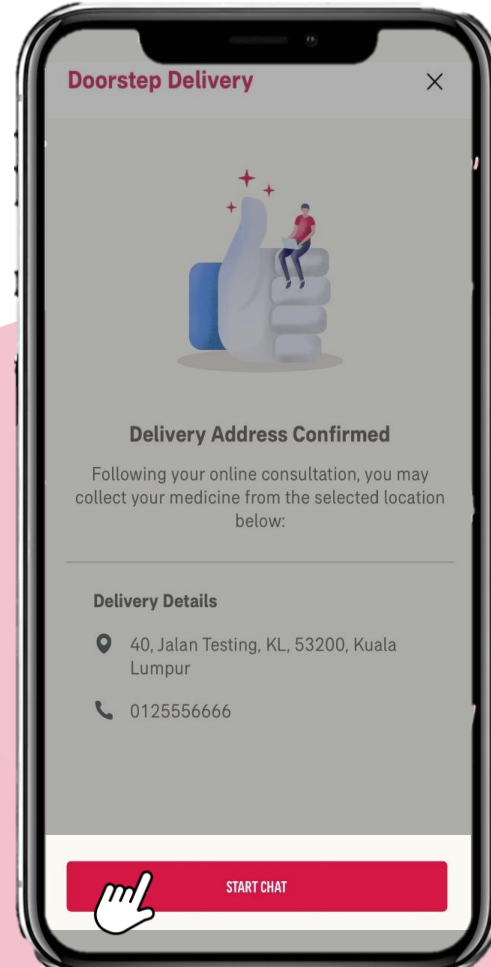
Doorstep Delivery

×

Delivery Address Confirmed

Following your online consultation, you may collect your medicine from the selected location below:

Delivery Details

40, Jalan Testing, KL, 53200, Kuala Lumpur

0125556666

START CHAT